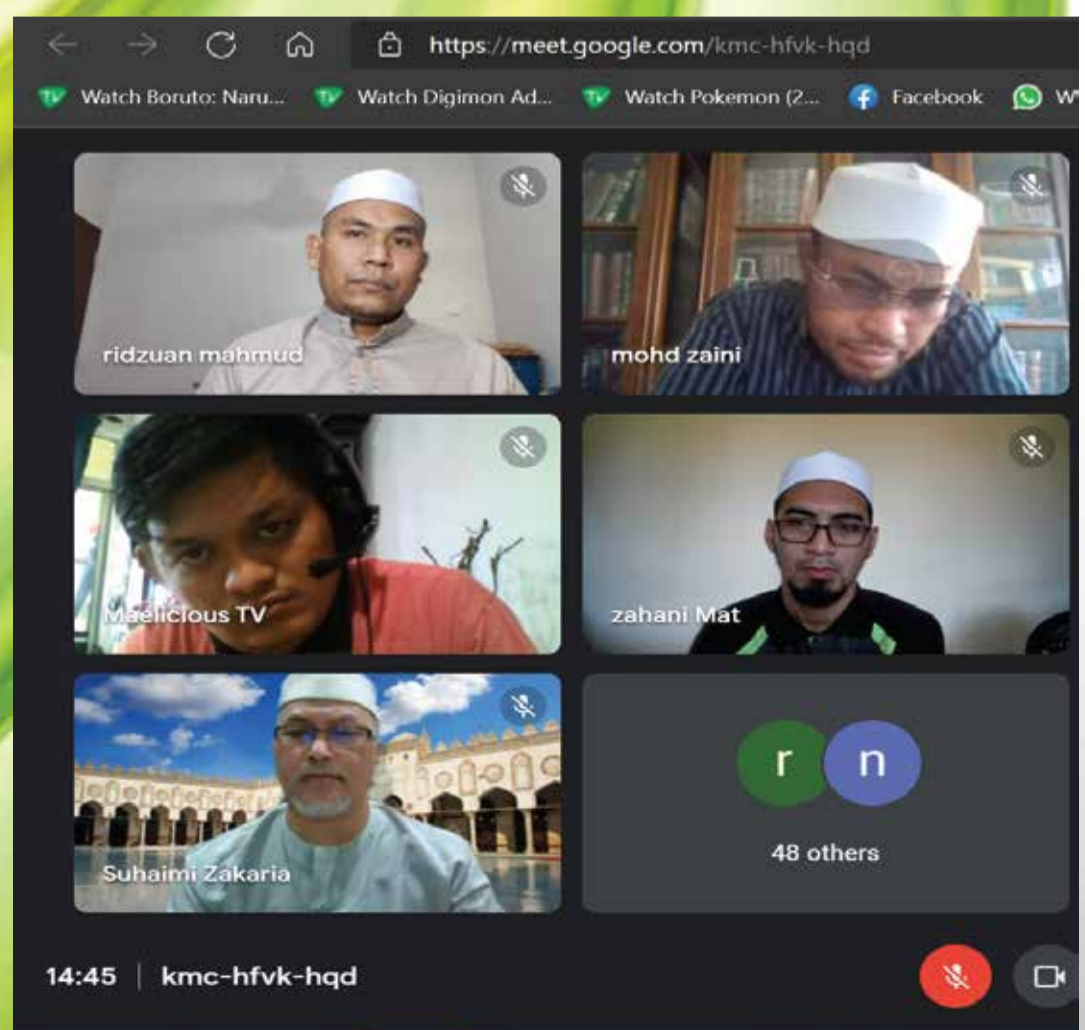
https://meet.google.com/kmc-hfvk-hqd

Watch Boruto: Naru... Watch Digimon Ad... Watch Pokemon (2... Facebook W

ridzuan mahmud

mohd zaini

Maelicious TV

zahani Mat

Suhaimi Zakaria

r n

48 others

14:45 | kmc-hfvk-hqd